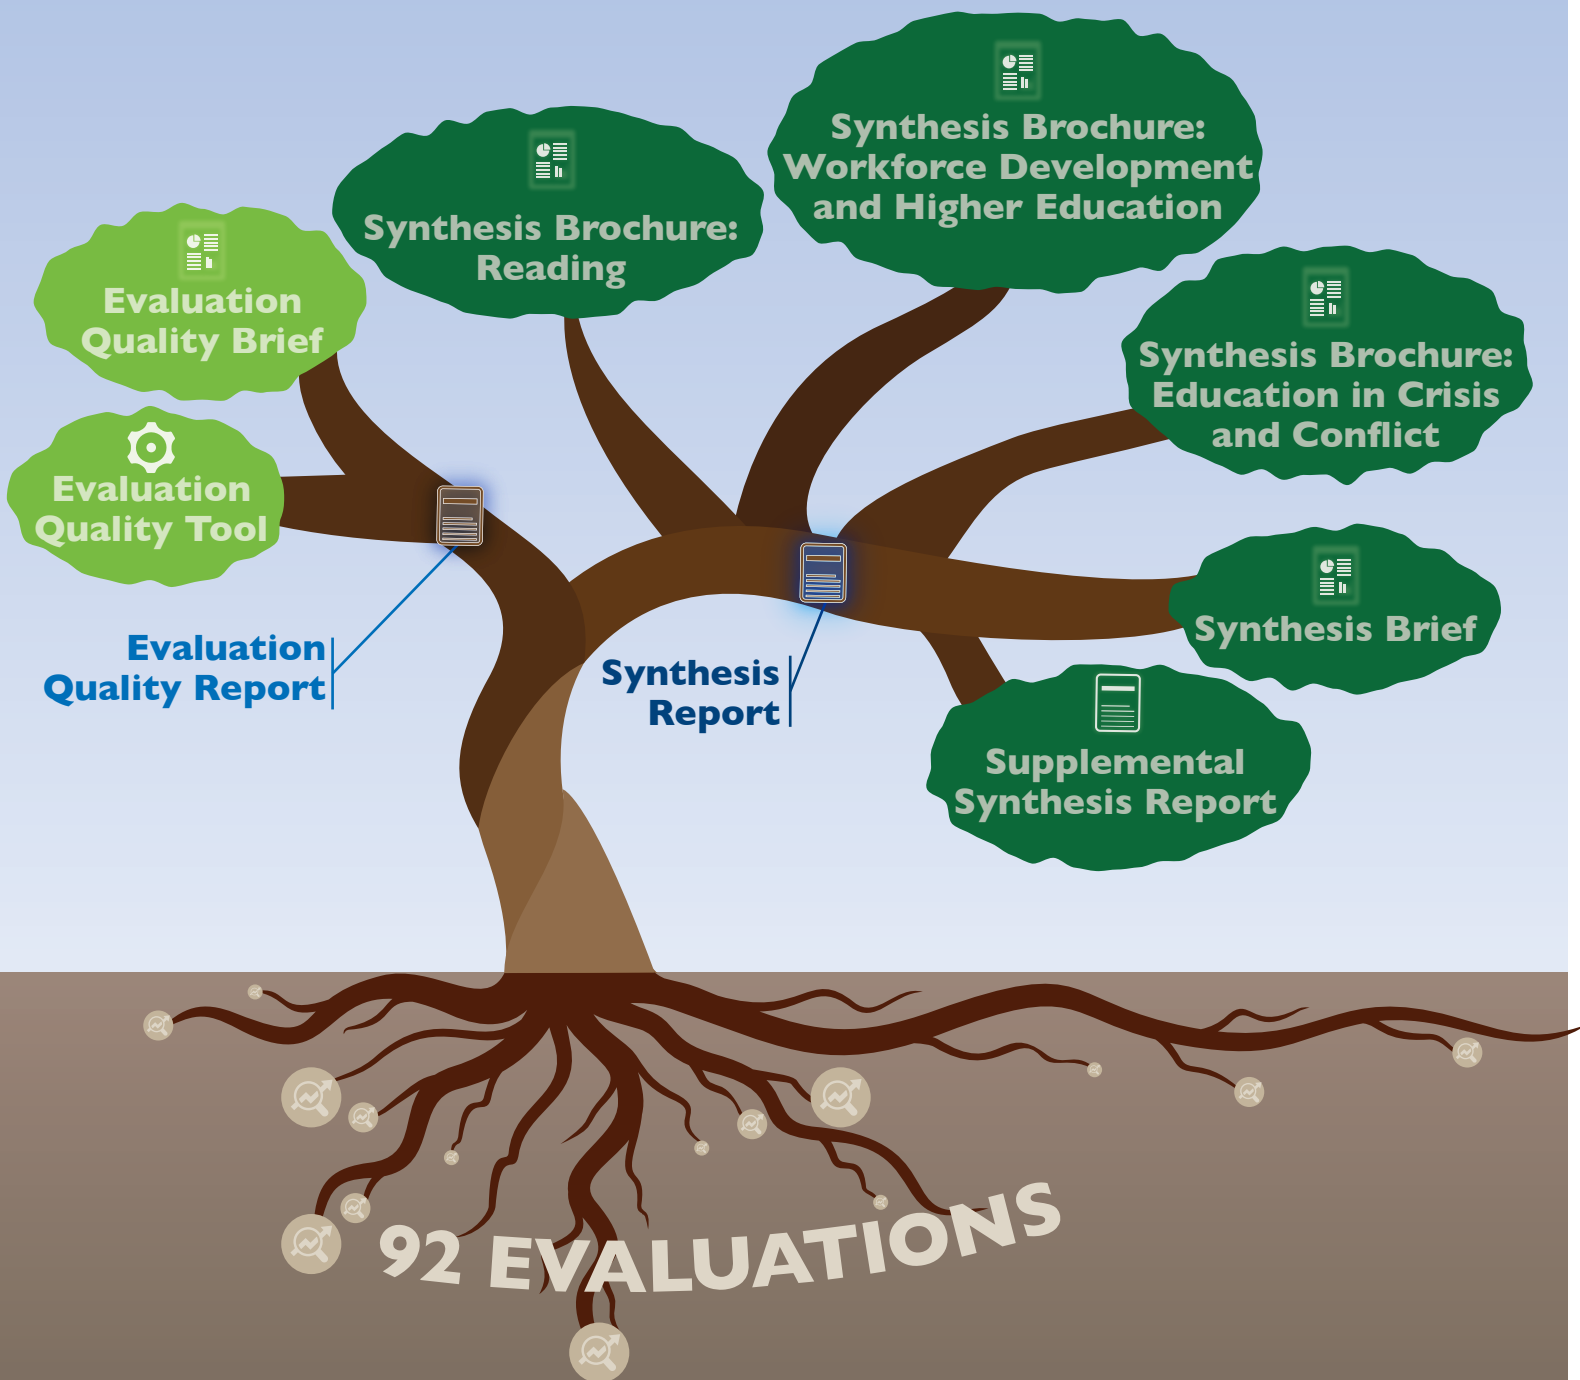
Evaluation Quality Brief

Synthesis Brochure: Reading

Synthesis Brochure: Workforce Development and Higher Education

Synthesis Brochure: Education in Crisis and Conflict

Evaluation Quality Tool

Synthesis Brief

Evaluation Quality Report

Synthesis Report

Supplemental Synthesis Report

92 EVALUATIONS